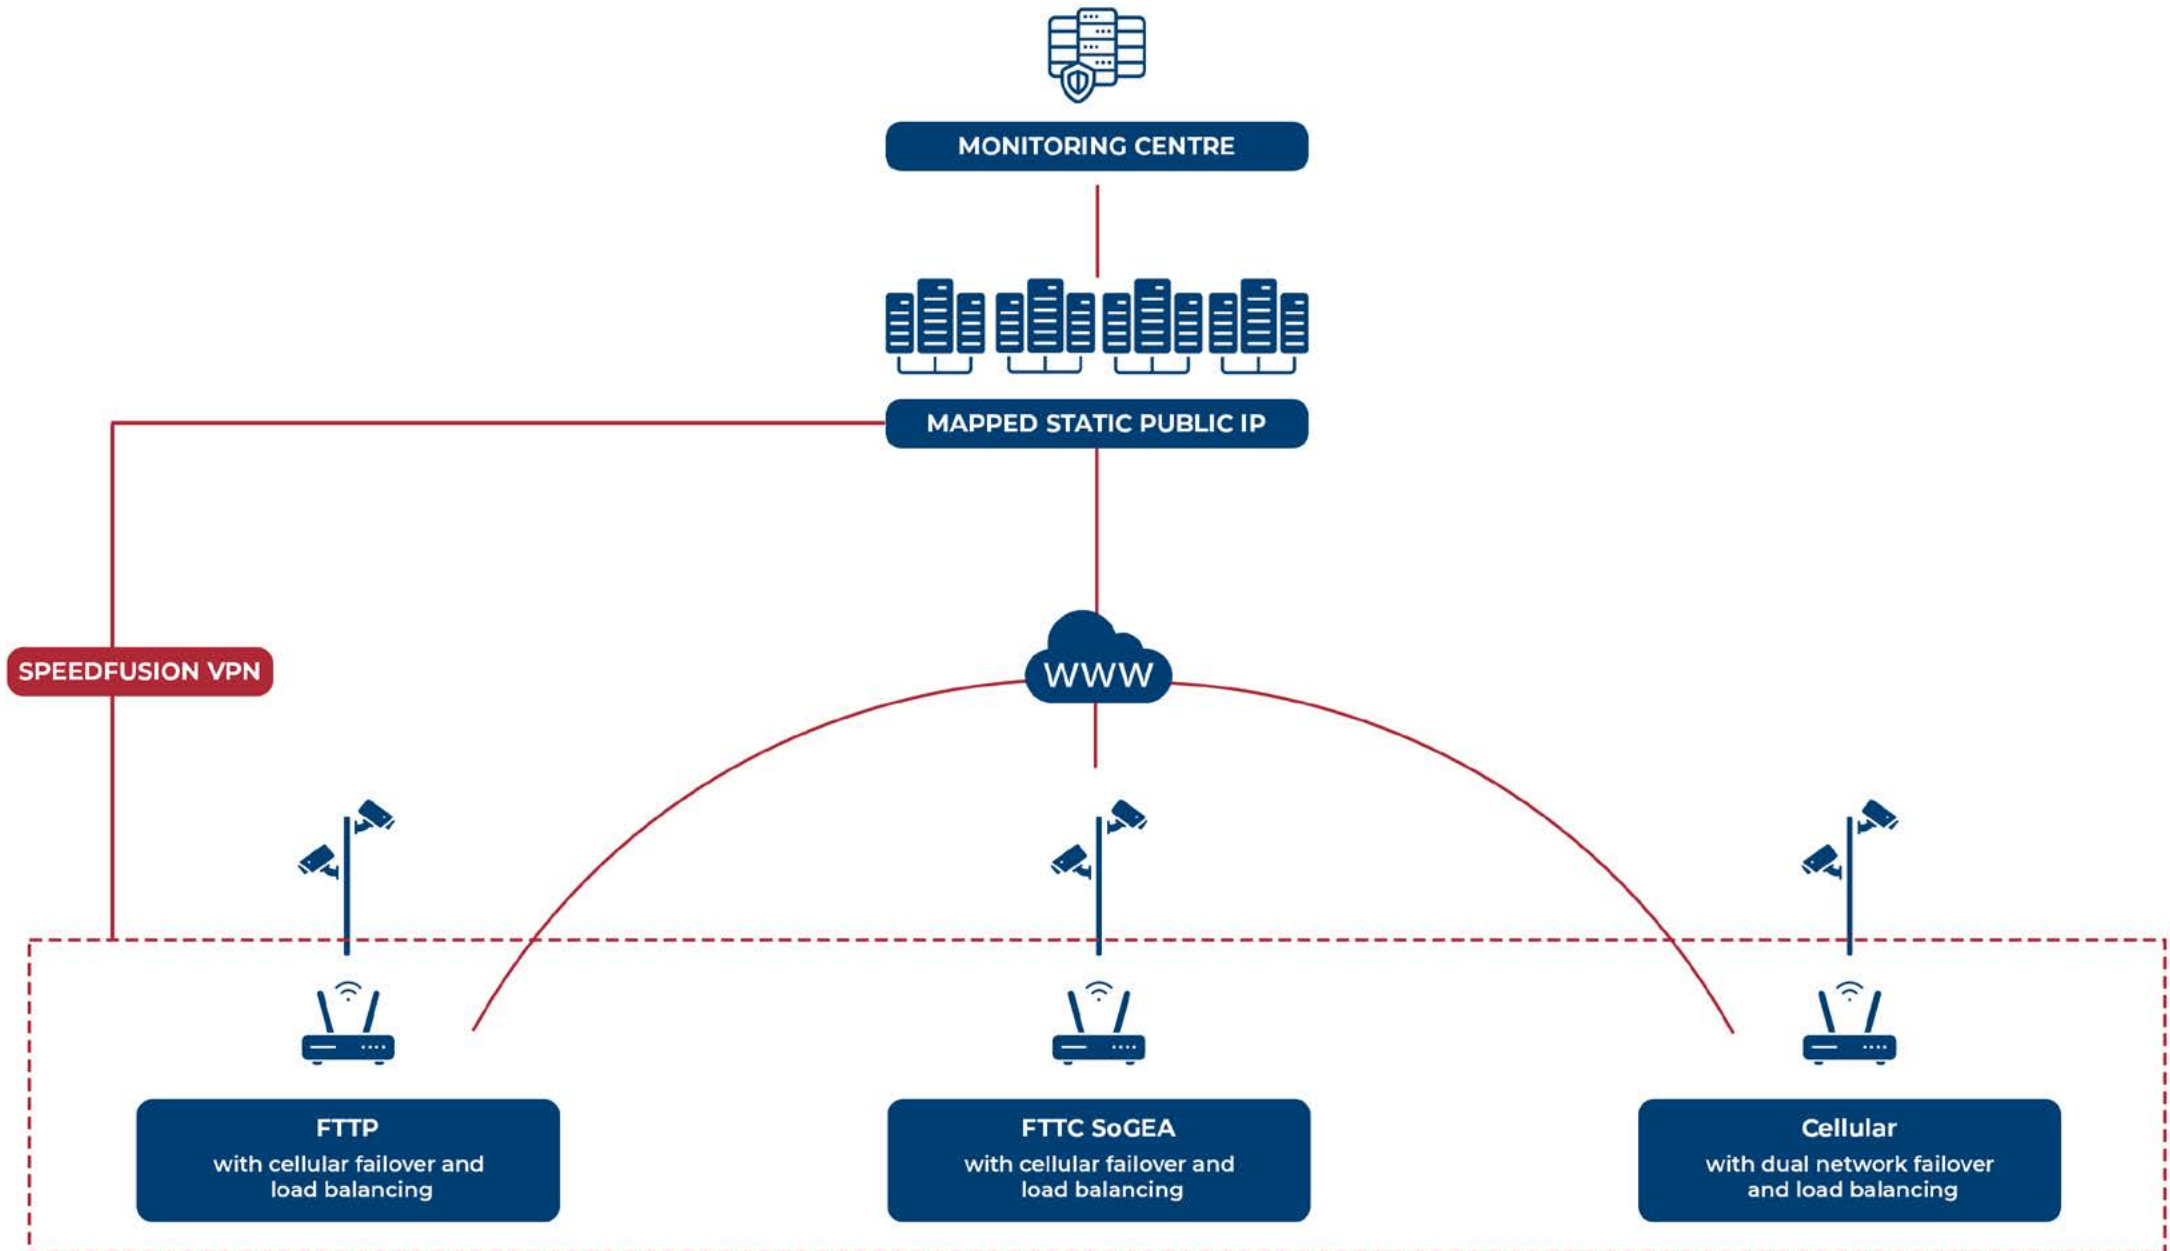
MONITORING CENTRE

MAPPED STATIC PUBLIC IP

SPEEDFUSION VPN

WWW

FTTP
with cellular failover and load balancing

FTTC SoGEA
with cellular failover and load balancing

Cellular
with dual network failover and load balancing